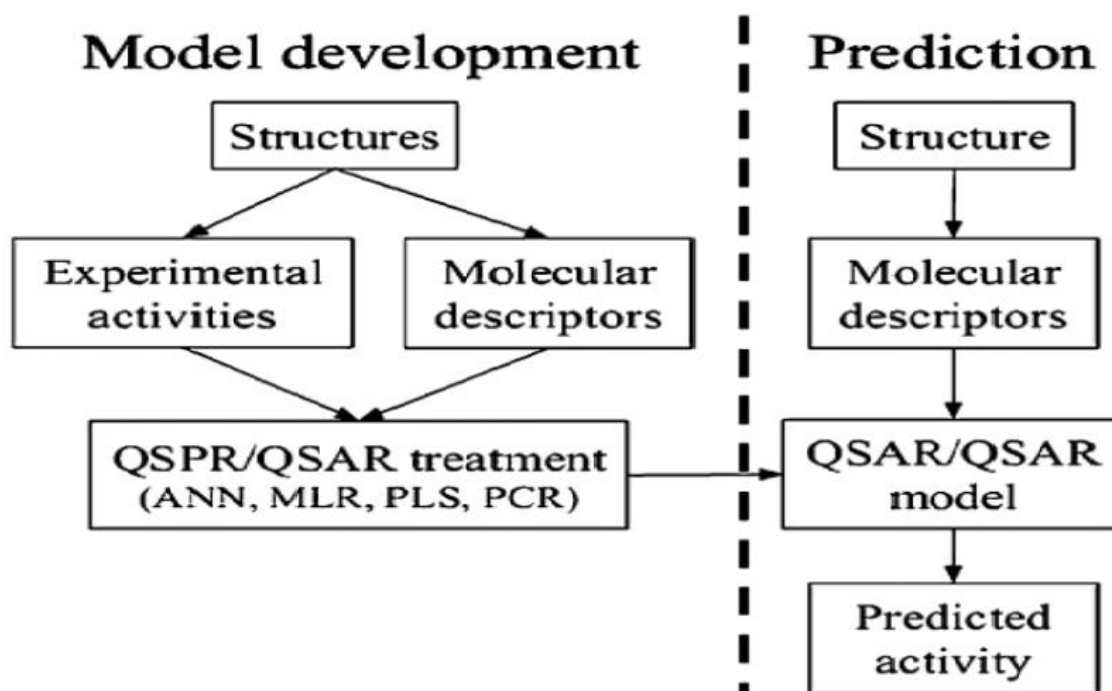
Model development

Structures

Experimental activities

Molecular descriptors

QSPR/QSAR treatment (ANN, MLR, PLS, PCR)

Prediction

Structure

Molecular descriptors

QSAR/QSAR model

Predicted activity